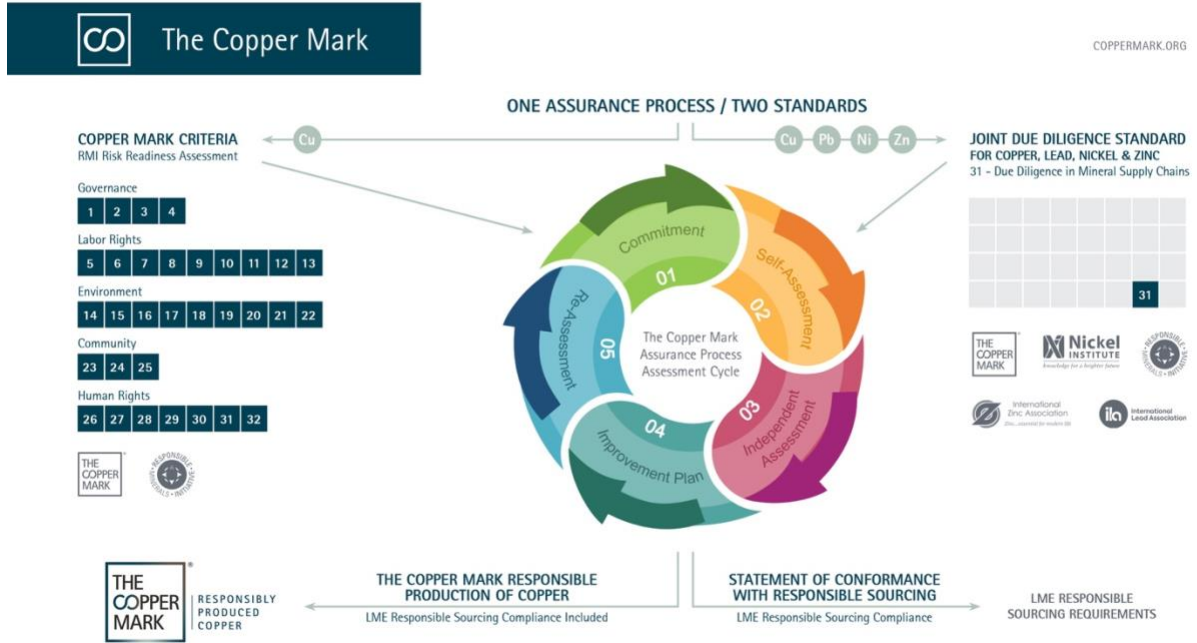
The Copper Mark

COPPERMARK.ORG

ONE ASSURANCE PROCESS / TWO STANDARDS

COPPER MARK CRITERIA
RMI Risk Readiness Assessment

Cu

Cu Pb Ni Zn

JOINT DUE DILIGENCE STANDARD
FOR COPPER, LEAD, NICKEL & ZINC
31 - Due Diligence in Mineral Supply Chains

Governance
1 2 3 4

Labor Rights
5 6 7 8 9 10 11 12 13

Environment
14 15 16 17 18 19 20 21 22

Community
23 24 25

Human Rights
26 27 28 29 30 31 32

THE COPPER MARK

RESPONSIBLE MINERALS INITIATIVE

Commitment 01
Self-Assessment 02
Independent Assessment 03
Improvement Plan 04
Re-Assessment 05

The Copper Mark Assurance Process Assessment Cycle

31

THE COPPER MARK

Nickel INSTITUTE
Knowledge for a brighter future

RESPONSIBLE MINERALS INITIATIVE

International Zinc Association
Zinc...essential for modern life

ila International Lead Association

THE COPPER MARK
RESPONSIBLY PRODUCED COPPER

THE COPPER MARK RESPONSIBLE PRODUCTION OF COPPER
LME Responsible Sourcing Compliance Included

STATEMENT OF CONFORMANCE WITH RESPONSIBLE SOURCING
LME Responsible Sourcing Compliance

LME RESPONSIBLE SOURCING REQUIREMENTS